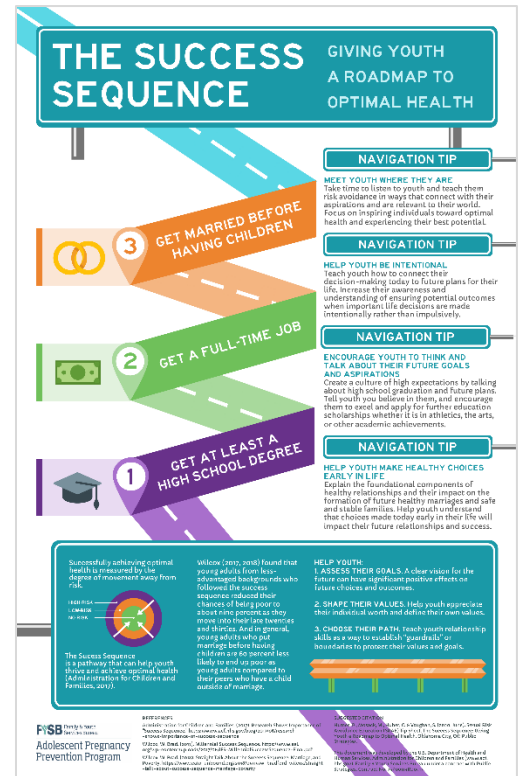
THE SUCCESS SEQUENCE

GIVING YOUTH A ROADMAP TO OPTIMAL HEALTH

NAVIGATION TIP

MEET YOUTH WHERE THEY ARE
Take time to listen to youth and teach them risk avoidance in ways that connect with their aspirations and are relevant to their world. Focus on inspiring individuals toward optimal health and experiencing their best potential.

3 GET MARRIED BEFORE HAVING CHILDREN

NAVIGATION TIP

HELP YOUTH BE INTENTIONAL
Teach youth how to connect their decision-making today to future plans for their life. Increase their awareness and understanding of ensuring potential outcomes when important life decisions are made intentionally rather than impulsively.

2 GET A FULL-TIME JOB

NAVIGATION TIP

ENCOURAGE YOUTH TO THINK AND TALK ABOUT THEIR FUTURE GOALS AND ASPIRATIONS
Create a culture of high expectations by talking about high school graduation and future plans. Tell youth you believe in them, and encourage them to excel and apply for further education scholarships whether it is in athletics, the arts, or other academic achievements.

1 GET AT LEAST A HIGH SCHOOL DEGREE

NAVIGATION TIP

HELP YOUTH MAKE HEALTHY CHOICES EARLY IN LIFE
Explain the foundational components of healthy relationships and their impact on the formation of future healthy marriages and safe and stable families. Help youth understand that choices made today early in their life will impact their future relationships and success.

Successfully achieving optimal health is measured by the degree of movement away from risk.

HIGH RISK
LOWER RISK
NO RISK

The Success Sequence is a pathway that can help youth thrive and achieve optimal health (Administration for Children and Families, 2017).

Wilcox (2017, 2018) found that young adults from less-advantaged backgrounds who followed the success sequence reduced their chances of being poor to about nine percent as they move into their late twenties and thirties. And in general, young adults who put marriage before having children are 60 percent less likely to end up poor as young adults compared to their peers who have a child outside of marriage.

HELP YOUTH:
1. ASSESS THEIR GOALS. A clear vision for the future can have significant positive effects on future choices and outcomes.

2. SHAPE THEIR VALUES. Help youth appreciate their individual worth and define their own values.

3. CHOOSE THEIR PATH. Teach youth relationship skills as a way to establish "guardrails" or boundaries to protect their values and goals.

FYSB Family & Youth Services Bureau
Adolescent Pregnancy Prevention Program

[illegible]

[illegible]